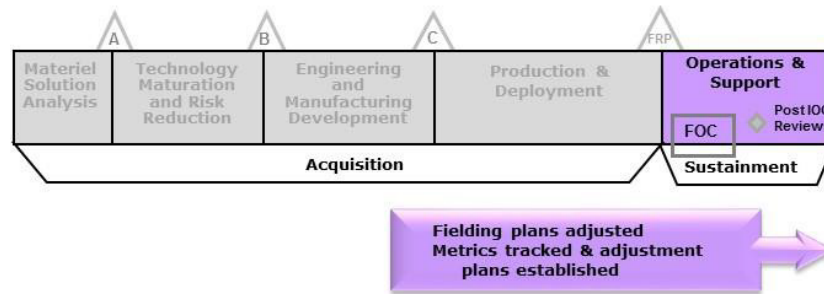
A B C FRP

Materiel Solution Analysis

Technology Maturation and Risk Reduction

Engineering and Manufacturing Development

Production & Deployment

Operations & Support

FOC

Post IOC Review

Acquisition

Sustainment

Fielding plans adjusted
Metrics tracked & adjustment plans established